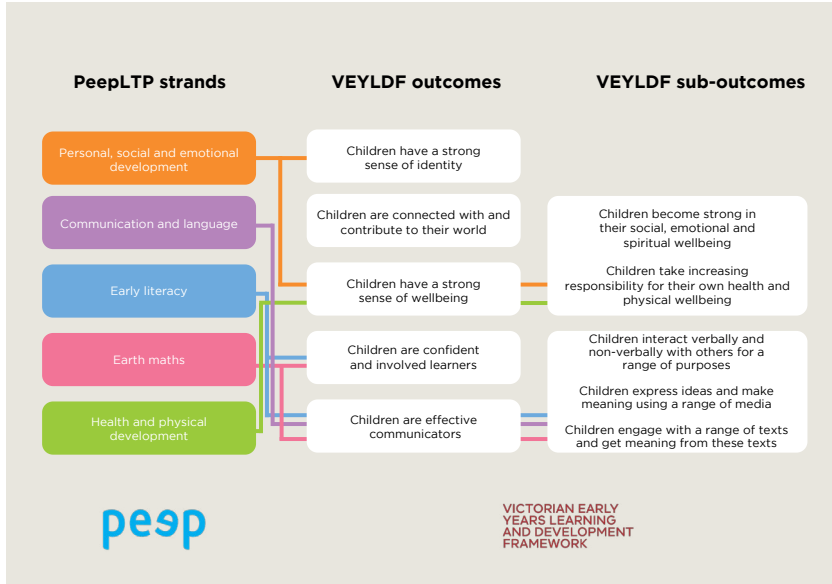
PeepLTP strands

VEYLDF outcomes

VEYLDF sub-outcomes

Personal, social and emotional development

Communication and language

Early literacy

Earth maths

Health and physical development

Children have a strong sense of identity

Children are connected with and contribute to their world

Children have a strong sense of wellbeing

Children are confident and involved learners

Children are effective communicators

Children become strong in their social, emotional and spiritual wellbeing

Children take increasing responsibility for their own health and physical wellbeing

Children interact verbally and non-verbally with others for a range of purposes

Children express ideas and make meaning using a range of media

Children engage with a range of texts and get meaning from these texts

peep

VICTORIAN EARLY YEARS LEARNING AND DEVELOPMENT FRAMEWORK